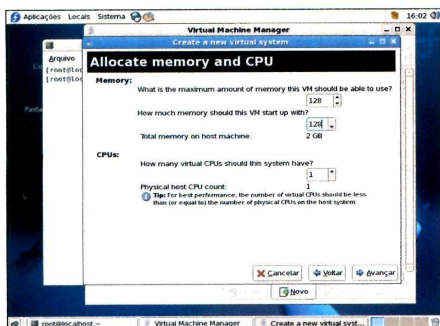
Aplicações Locais Sistema

16:02

Virtual Machine Manager

Create a new virtual system

Arquivo
[root@loc
[root@loc

Allocate memory and CPU

Memory:

What is the maximum amount of memory this VM should be able to use?

128

How much memory should this VM start up with?

128

Total memory on host machine: 2 GB

CPUs:

How many virtual CPUs should this system have?

1

Physical host CPU count: 1

Tip: For best performance, the number of virtual CPUs should be less than (or equal to) the number of physical CPUs on the host system

Cancelar

Voltar

Avançar

Novo

root@localhost:~

Virtual Machine Manager

Create a new virtual syst...